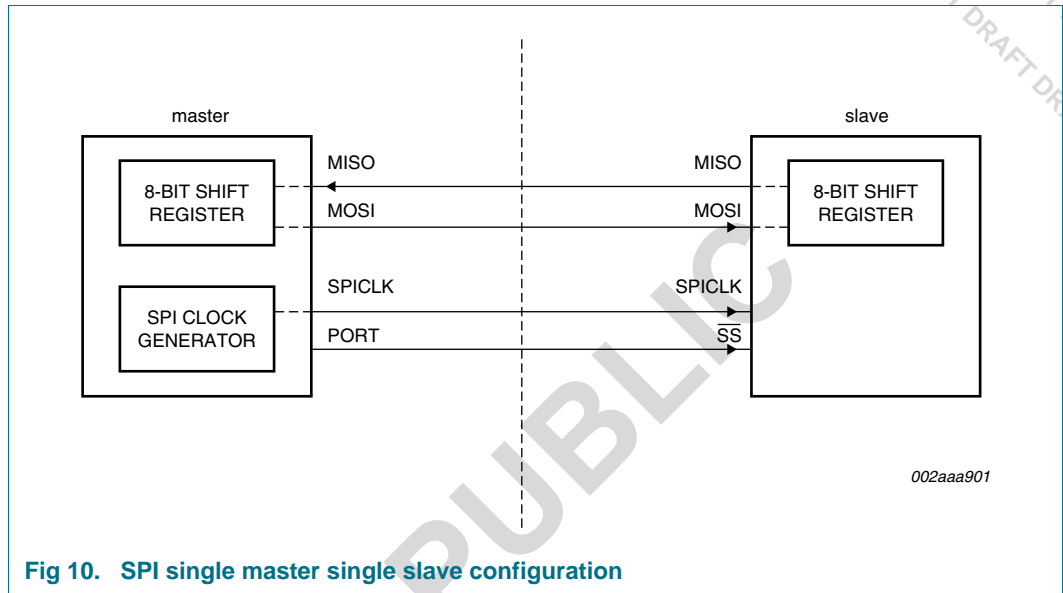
DRAFT DR

master

slave

8-BIT SHIFT REGISTER

MISO

MOSI

MISO

MOSI

8-BIT SHIFT REGISTER

SPI CLOCK GENERATOR

SPICLK

PORT

SPICLK

$\overline{SS}$

PUBLIC

002aaa901

Fig 10. SPI single master single slave configuration